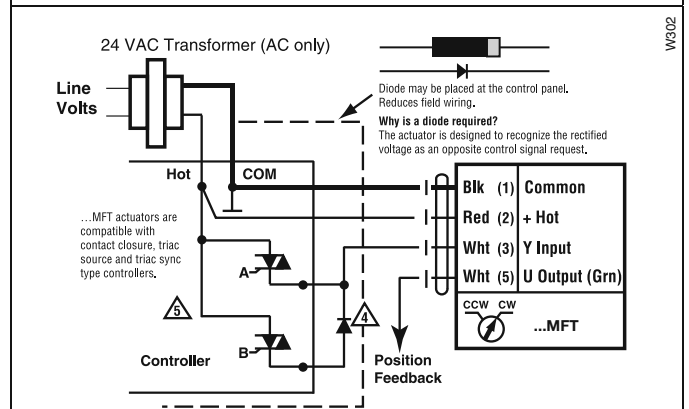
24 VAC Transformer (AC only)

W302

Line Volts

Diode may be placed at the control panel. Reduces field wiring.

Why is a diode required?
The actuator is designed to recognize the rectified voltage as an opposite control signal request.

Hot

COM

...MFT actuators are compatible with contact closure, triac source and triac sync type controllers.

Blk (1) Common

Red (2) + Hot

Wht (3) Y Input

Wht (5) U Output (Grn)

A

5

4

CCW CW

...MFT

B

Controller

Position Feedback